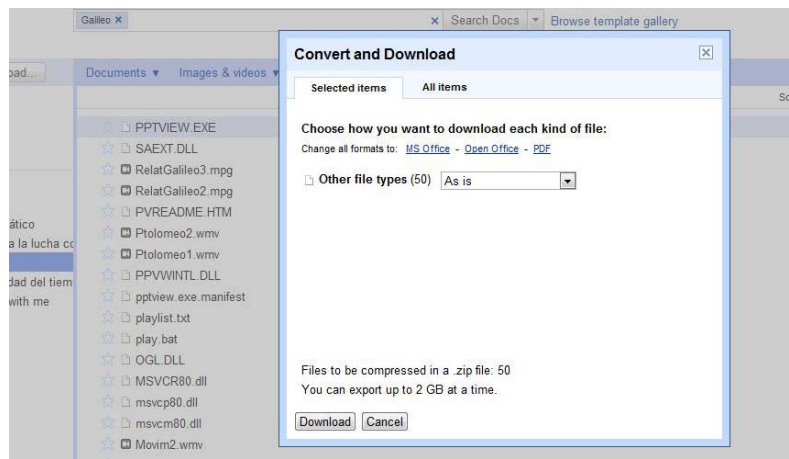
Galileo ×
× Search Docs ▾ Browse template gallery
oad...
Documents ▾ Images & videos ▾
Sc
ático
a la lucha co
dad del tiem
with me
PPTVIEW.EXE
SAEXT.DLL
RelatGalileo3.mpg
RelatGalileo2.mpg
PVREADME.HTM
Ptolomeo2.wmv
Ptolomeo1.wmv
PPVWINTL.DLL
pptview.exe.manifest
playlist.txt
play.bat
OGL.DLL
MSVCR80.dll
msvcp80.dll
msvcm80.dll
Movim2.wmv

Convert and Download
Selected items
All items
Choose how you want to download each kind of file:
Change all formats to: MS Office - Open Office - PDF
Other file types (50) As is
Files to be compressed in a .zip file: 50
You can export up to 2 GB at a time.
Download Cancel